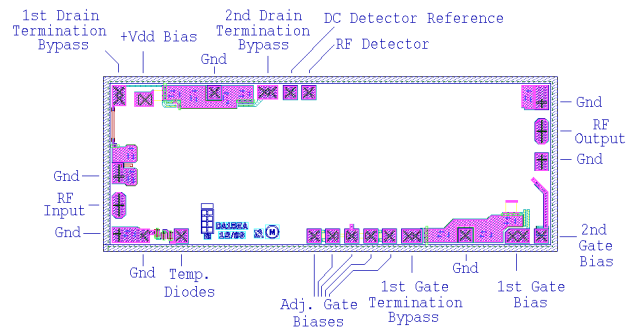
1st Drain Termination Bypass

+Vdd Bias

Gnd

2nd Drain Termination Bypass

DC Detector Reference

RF Detector

Gnd

RF Output

Gnd

Gnd

RF Input

Gnd

DA1EKA 12/03

Gnd

Temp. Diodes

Adj. Gate Biases

1st Gate Termination Bypass

Gnd

1st Gate Bias

2nd Gate Bias